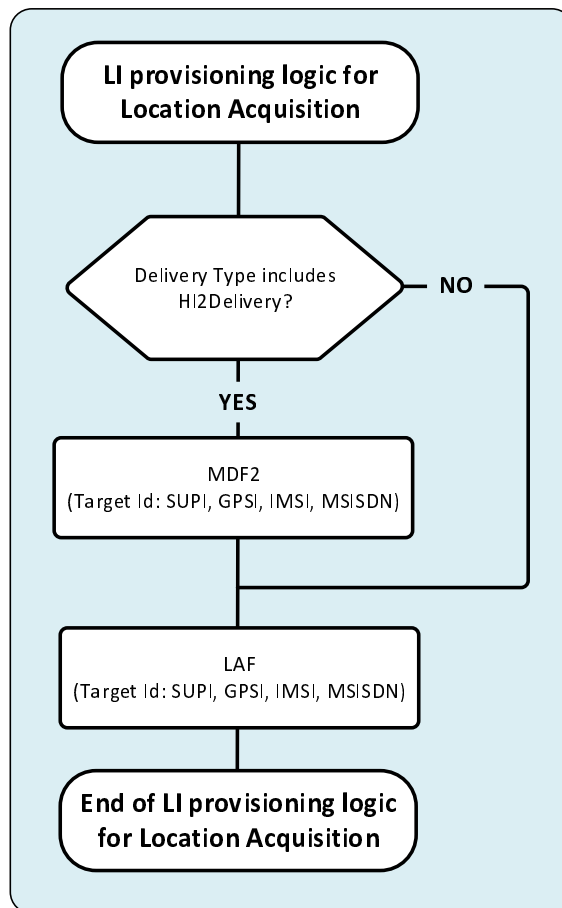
LI provisioning logic for Location Acquisition

Delivery Type includes HI2Delivery?

NO

YES

MDF2
(Target Id: SUPI, GPSI, IMSI, MSISDN)

LAF
(Target Id: SUPI, GPSI, IMSI, MSISDN)

End of LI provisioning logic for Location Acquisition